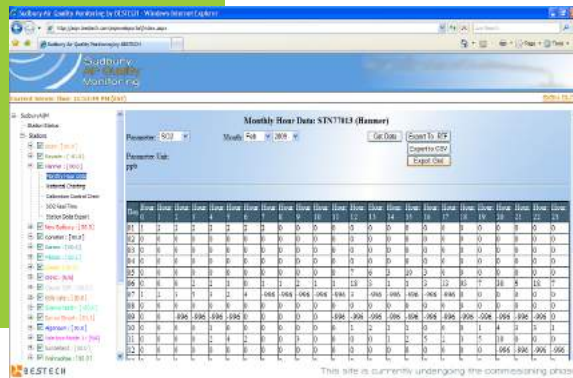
Sudbury Air Quality Monitoring by BESTECH - Windows Internet Explorer

Sudbury Air Quality Monitoring by BESTECH

Sudbury Air Quality Monitoring

Monthly Hour Data: STN77013 (Hammer)

Parameter: SO2 Month: Feb 2009 Get Data Export To PDF Export to CSV Export Grid

Parameter Unit: ppb

| Day | Hour 0 | Hour 1 | Hour 2 | Hour 3 | Hour 4 | Hour 5 | Hour 6 | Hour 7 | Hour 8 | Hour 9 | Hour 10 | Hour 11 | Hour 12 | Hour 13 | Hour 14 | Hour 15 | Hour 16 | Hour 17 | Hour 18 | Hour 19 | Hour 20 | Hour 21 | Hour 22 | Hour 23 |
|---|---|---|---|---|---|---|---|---|---|---|---|---|---|---|---|---|---|---|---|---|---|---|---|---|
| 01 | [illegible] | | | | | | | | | | | | | | | | | | | | | | | |

BESTECH This site is currently undergoing the commissioning phase